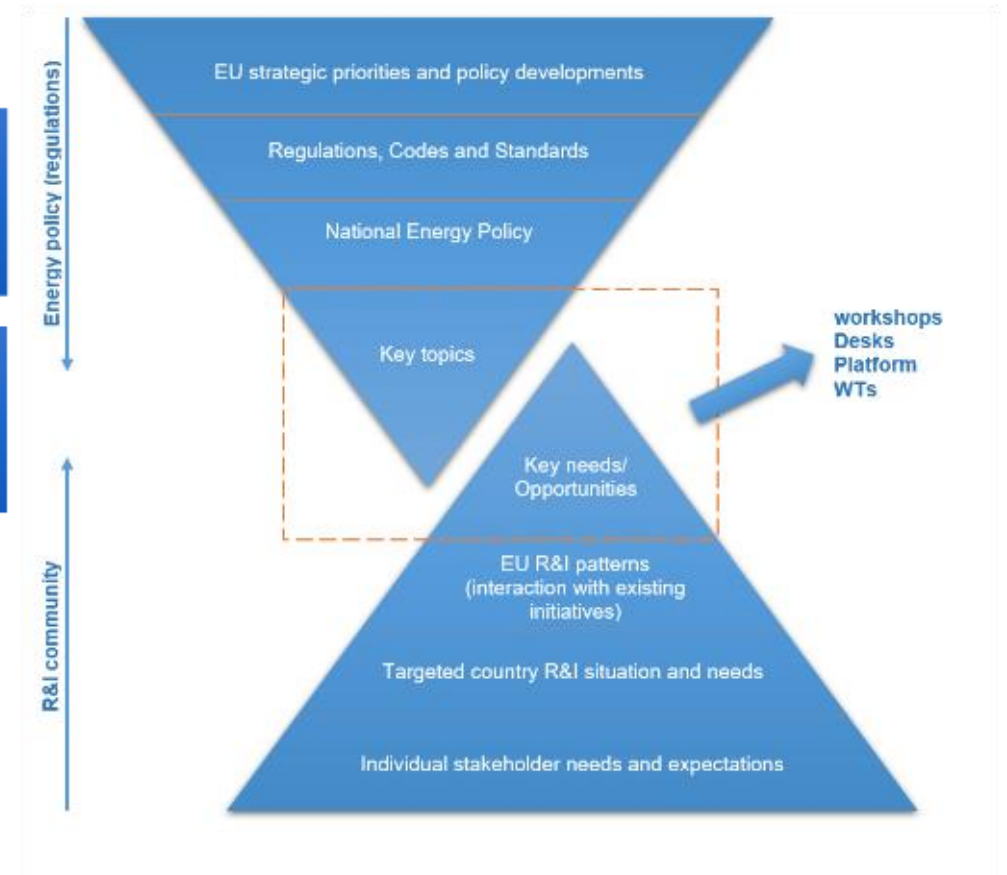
Energy policy (regulations)

EU strategic priorities and policy developments

Regulations, Codes and Standards

National Energy Policy

Key topics

workshops
Desks
Platform
WTs

Key needs/ Opportunities

R&I community

EU R&I patterns (interaction with existing initiatives)

Targeted country R&I situation and needs

Individual stakeholder needs and expectations